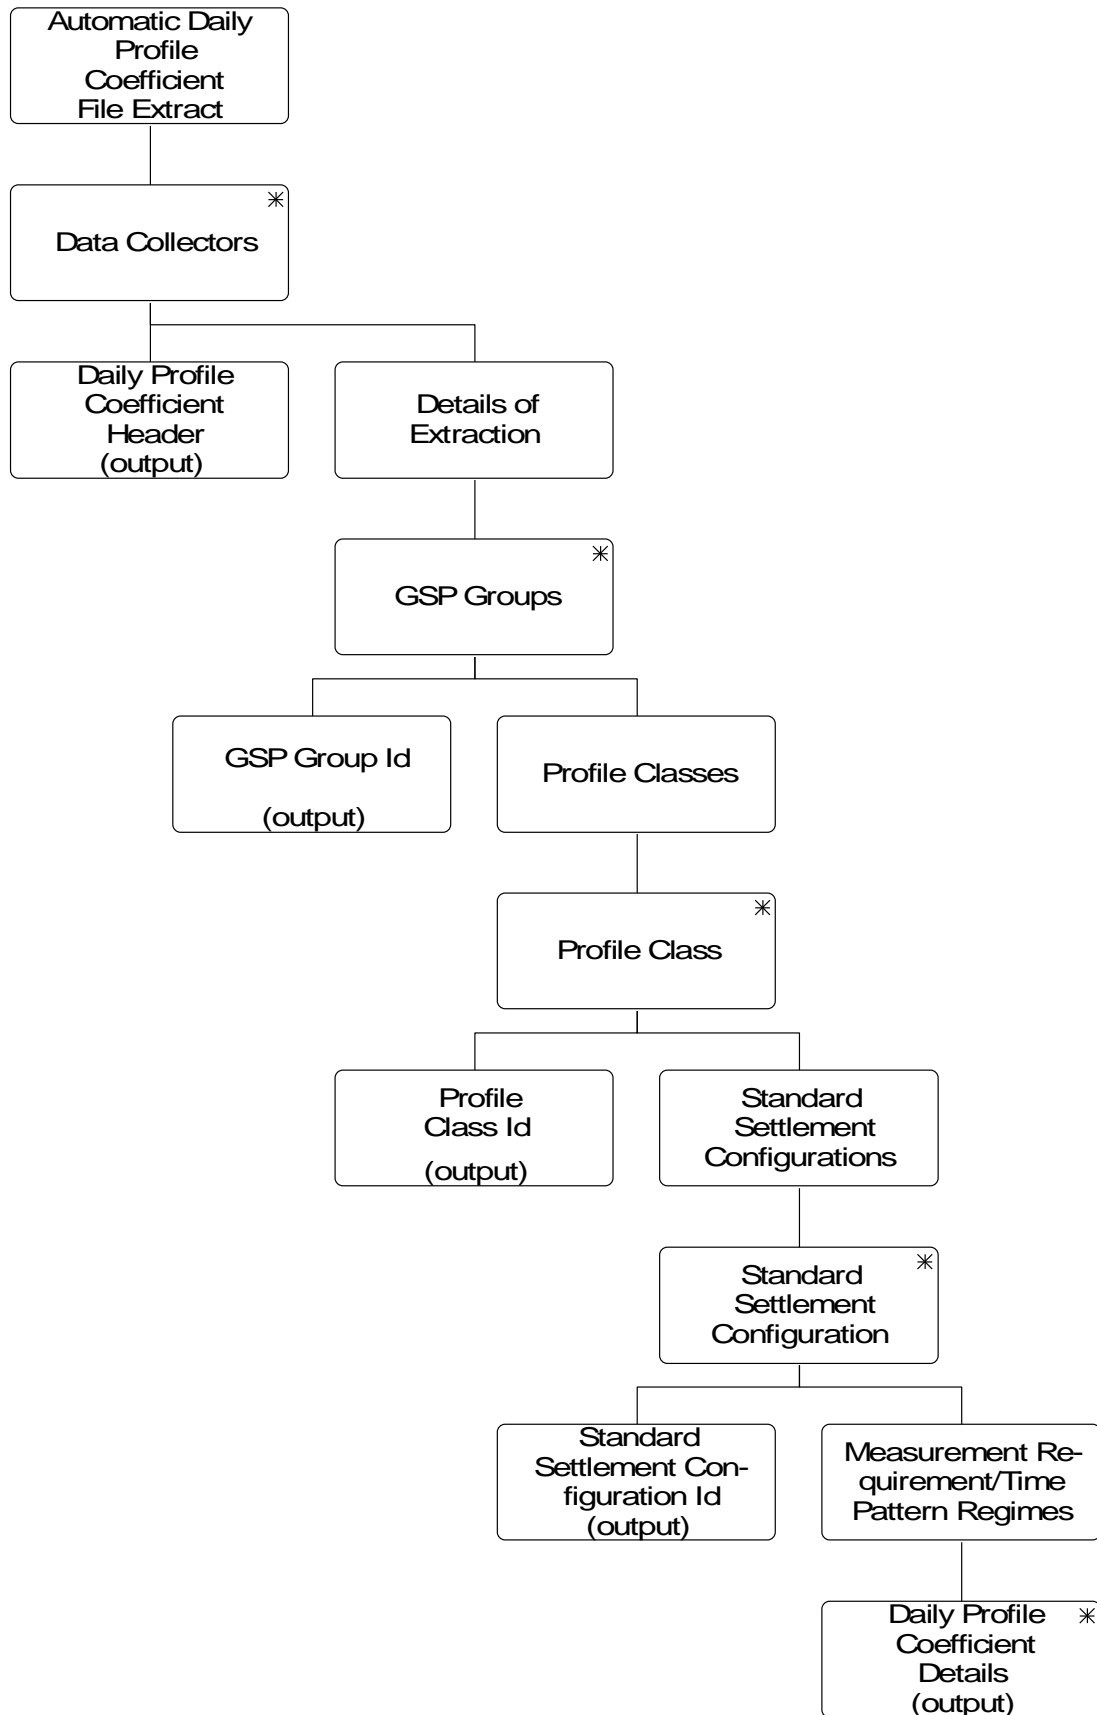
Automatic Daily Profile Coefficient File Extract

Data Collectors *

Daily Profile Coefficient Header (output)

Details of Extraction

GSP Groups *

GSP Group Id (output)

Profile Classes

Profile Class *

Profile Class Id (output)

Standard Settlement Configurations

Standard Settlement Configuration *

Standard Settlement Configuration Id (output)

Measurement Requirement/Time Pattern Regimes

Daily Profile Coefficient Details (output) *